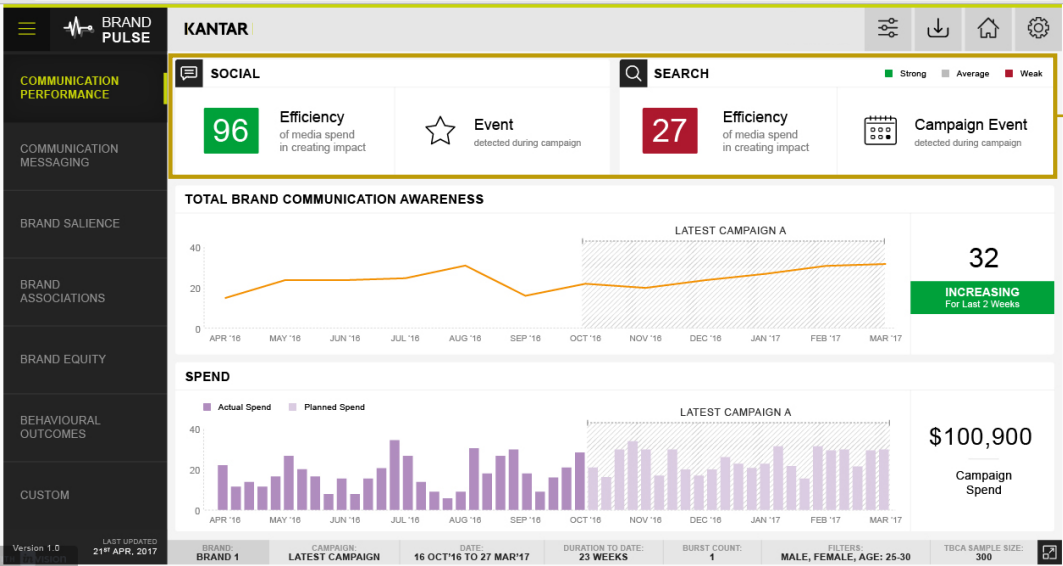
BRAND PULSE

KANTAR

COMMUNICATION PERFORMANCE

COMMUNICATION MESSAGING

BRAND SALIENCE

BRAND ASSOCIATIONS

BRAND EQUITY

BEHAVIOURAL OUTCOMES

CUSTOM

Version 1.0

LAST UPDATED 21ST APR, 2017

SOCIAL

96 Efficiency of media spend in creating impact

Event detected during campaign

SEARCH

Strong Average Weak

27 Efficiency of media spend in creating impact

Campaign Event detected during campaign

TOTAL BRAND COMMUNICATION AWARENESS

LATEST CAMPAIGN A

40
20
0

APR '16 MAY '16 JUN '16 JUL '16 AUG '16 SEP '16 OCT '16 NOV '16 DEC '16 JAN '17 FEB '17 MAR '17

32

INCREASING For Last 2 Weeks

SPEND

Actual Spend Planned Spend

LATEST CAMPAIGN A

40
20
0

APR '16 MAY '16 JUN '16 JUL '16 AUG '16 SEP '16 OCT '16 NOV '16 DEC '16 JAN '17 FEB '17 MAR '17

$100,900

Campaign Spend

| BRAND: | CAMPAIGN: | DATE: | DURATION TO DATE: | BURST COUNT: | FILTERS: | TBCA SAMPLE SIZE: |
|---|---|---|---|---|---|---|
| BRAND 1 | LATEST CAMPAIGN | 16 OCT'16 TO 27 MAR'17 | 23 WEEKS | 1 | MALE, FEMALE, AGE: 25-30 | 300 |